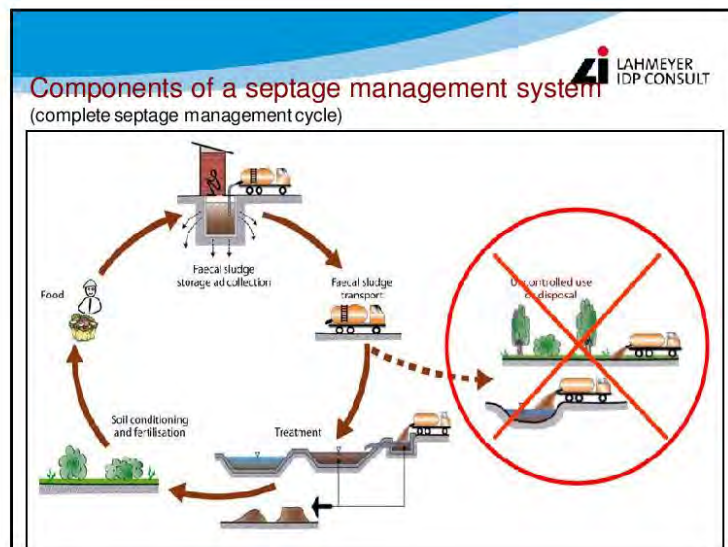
Components of a septage management system

LAHMEYER IDP CONSULT

(complete septage management cycle)

Faecal sludge storage ad collection

Faecal sludge transport

Uncontrolled use or disposal

Food

Soil conditioning and fertilisation

Treatment